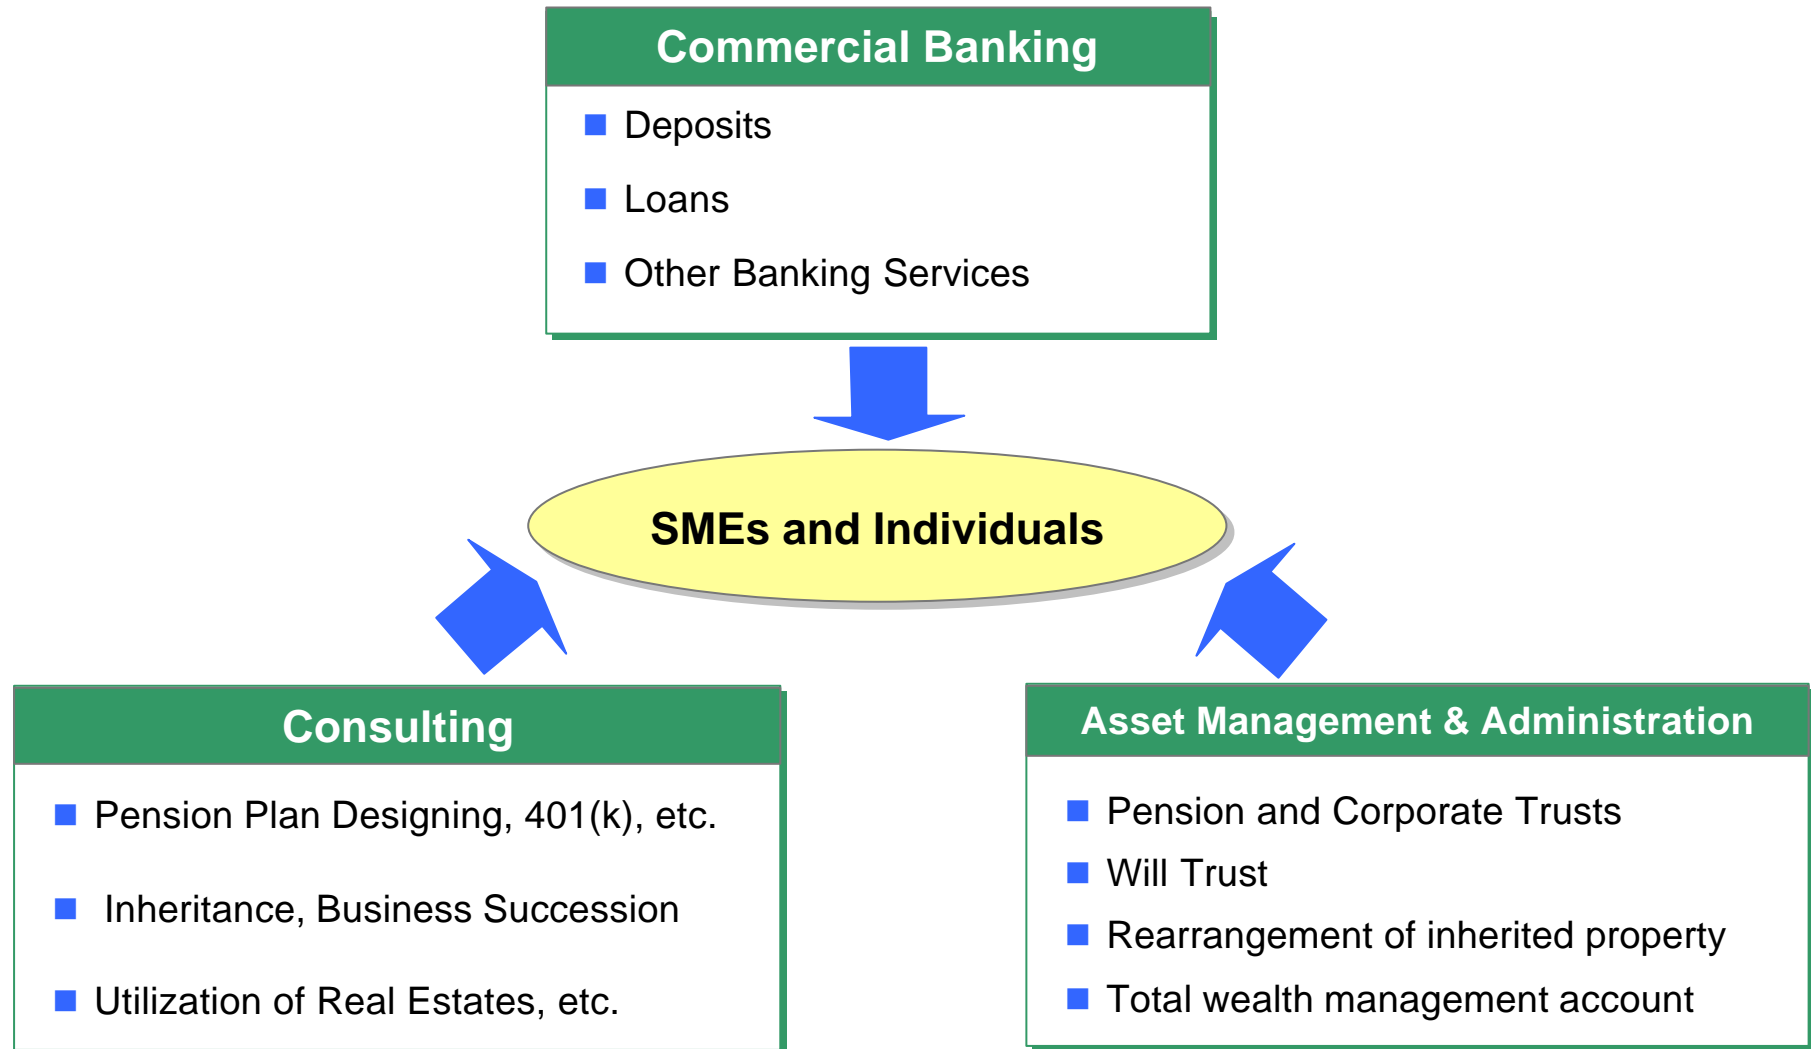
Commercial Banking

■ Deposits
■ Loans
■ Other Banking Services

SMEs and Individuals

Consulting

■ Pension Plan Designing, 401(k), etc.
■ Inheritance, Business Succession
■ Utilization of Real Estates, etc.

Asset Management & Administration

■ Pension and Corporate Trusts
■ Will Trust
■ Rearrangement of inherited property
■ Total wealth management account